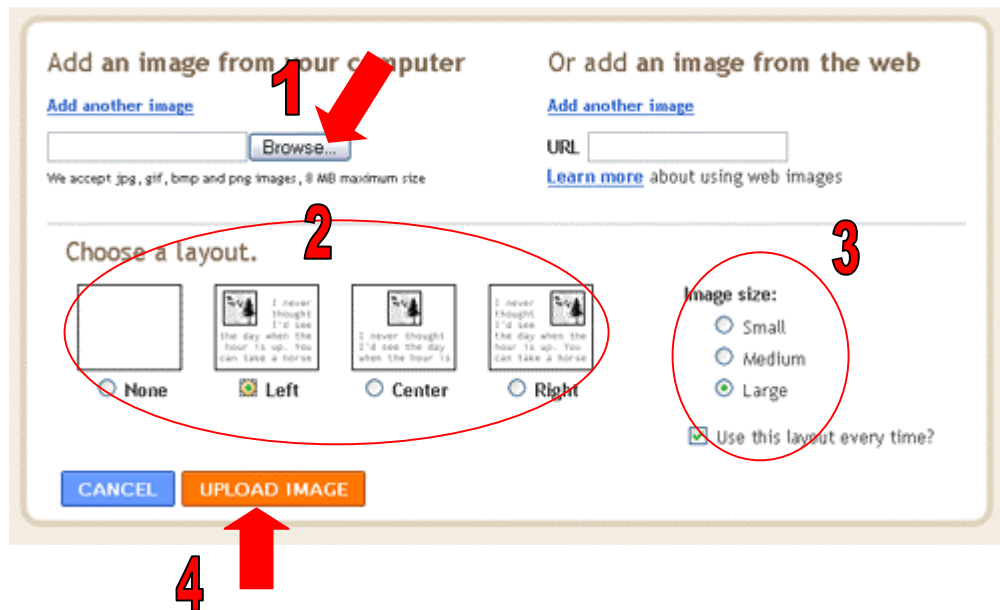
Add an image from your c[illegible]puter

Add another image

Browse...

We accept jpg, gif, bmp and png images, 8 MB maximum size

1

Or add an image from the web

Add another image

URL

Learn more about using web images

2

Choose a layout.

I never thought I'd see the day when the hour is up. You can take a horse

I never thought I'd see the day when the hour is

I never thought I'd see the day when the hour is up. You can take a horse

None

Left

Center

Right

3

Image size:

Small

Medium

Large

Use this layout every time?

CANCEL

UPLOAD IMAGE

4